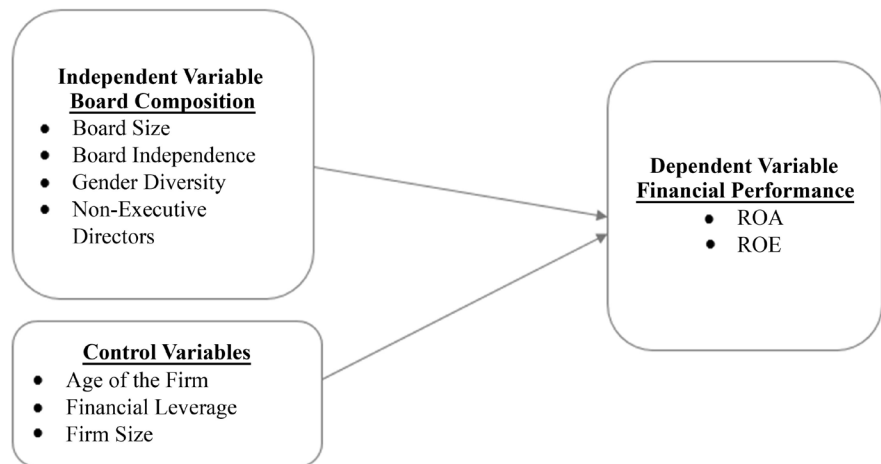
Independent Variable
Board Composition
- Board Size
- Board Independence
- Gender Diversity
- Non-Executive Directors

Dependent Variable
Financial Performance
- ROA
- ROE

Control Variables
- Age of the Firm
- Financial Leverage
- Firm Size